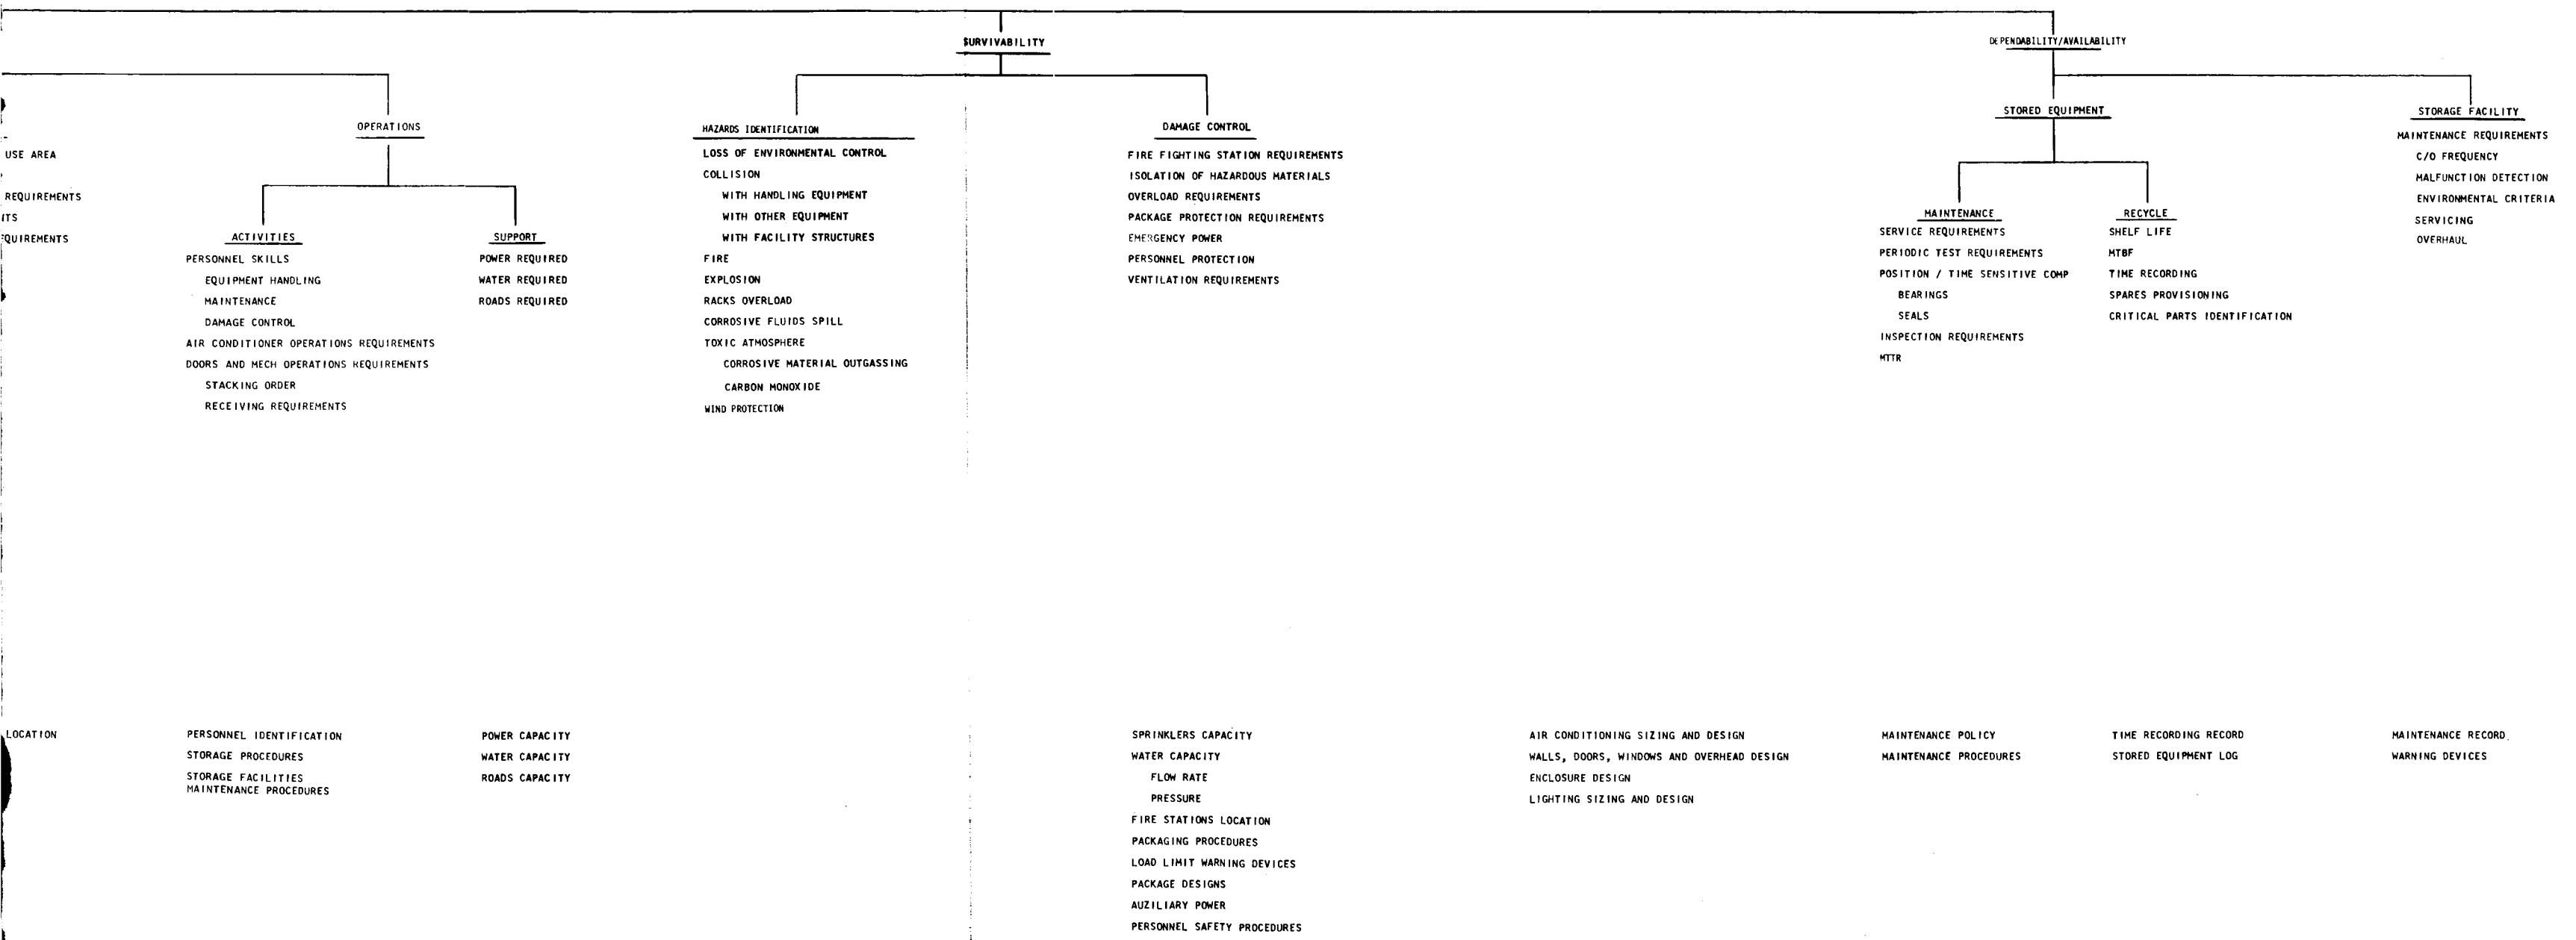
SURVIVABILITY

DEPENDABILITY/AVAILABILITY

USE AREA

REQUIREMENTS

ITS

QUIREMENTS

OPERATIONS

ACTIVITIES

PERSONNEL SKILLS
EQUIPMENT HANDLING
MAINTENANCE
DAMAGE CONTROL
AIR CONDITIONER OPERATIONS REQUIREMENTS
DOORS AND MECH OPERATIONS REQUIREMENTS
STACKING ORDER
RECEIVING REQUIREMENTS

SUPPORT

POWER REQUIRED
WATER REQUIRED
ROADS REQUIRED

HAZARDS IDENTIFICATION

LOSS OF ENVIRONMENTAL CONTROL
COLLISION
WITH HANDLING EQUIPMENT
WITH OTHER EQUIPMENT
WITH FACILITY STRUCTURES
FIRE
EXPLOSION
RACKS OVERLOAD
CORROSIVE FLUIDS SPILL
TOXIC ATMOSPHERE
CORROSIVE MATERIAL OUTGASSING
CARBON MONOXIDE
WIND PROTECTION

DAMAGE CONTROL

FIRE FIGHTING STATION REQUIREMENTS
ISOLATION OF HAZARDOUS MATERIALS
OVERLOAD REQUIREMENTS
PACKAGE PROTECTION REQUIREMENTS
EMERGENCY POWER
PERSONNEL PROTECTION
VENTILATION REQUIREMENTS

STORED EQUIPMENT

MAINTENANCE

SERVICE REQUIREMENTS
PERIODIC TEST REQUIREMENTS
POSITION / TIME SENSITIVE COMP
BEARINGS
SEALS
INSPECTION REQUIREMENTS
MTTR

RECYCLE

SHELF LIFE
MTBF
TIME RECORDING
SPARES PROVISIONING
CRITICAL PARTS IDENTIFICATION

STORAGE FACILITY

MAINTENANCE REQUIREMENTS
C/O FREQUENCY
MALFUNCTION DETECTION
ENVIRONMENTAL CRITERIA
SERVICING
OVERHAUL

LOCATION

PERSONNEL IDENTIFICATION
STORAGE PROCEDURES
STORAGE FACILITIES MAINTENANCE PROCEDURES

POWER CAPACITY
WATER CAPACITY
ROADS CAPACITY

SPRINKLERS CAPACITY
WATER CAPACITY
FLOW RATE
PRESSURE
FIRE STATIONS LOCATION
PACKAGING PROCEDURES
LOAD LIMIT WARNING DEVICES
PACKAGE DESIGNS
AUZILIARY POWER
PERSONNEL SAFETY PROCEDURES

AIR CONDITIONING SIZING AND DESIGN
WALLS, DOORS, WINDOWS AND OVERHEAD DESIGN
ENCLOSURE DESIGN
LIGHTING SIZING AND DESIGN

MAINTENANCE POLICY
MAINTENANCE PROCEDURES

TIME RECORDING RECORD
STORED EQUIPMENT LOG

MAINTENANCE RECORD
WARNING DEVICES